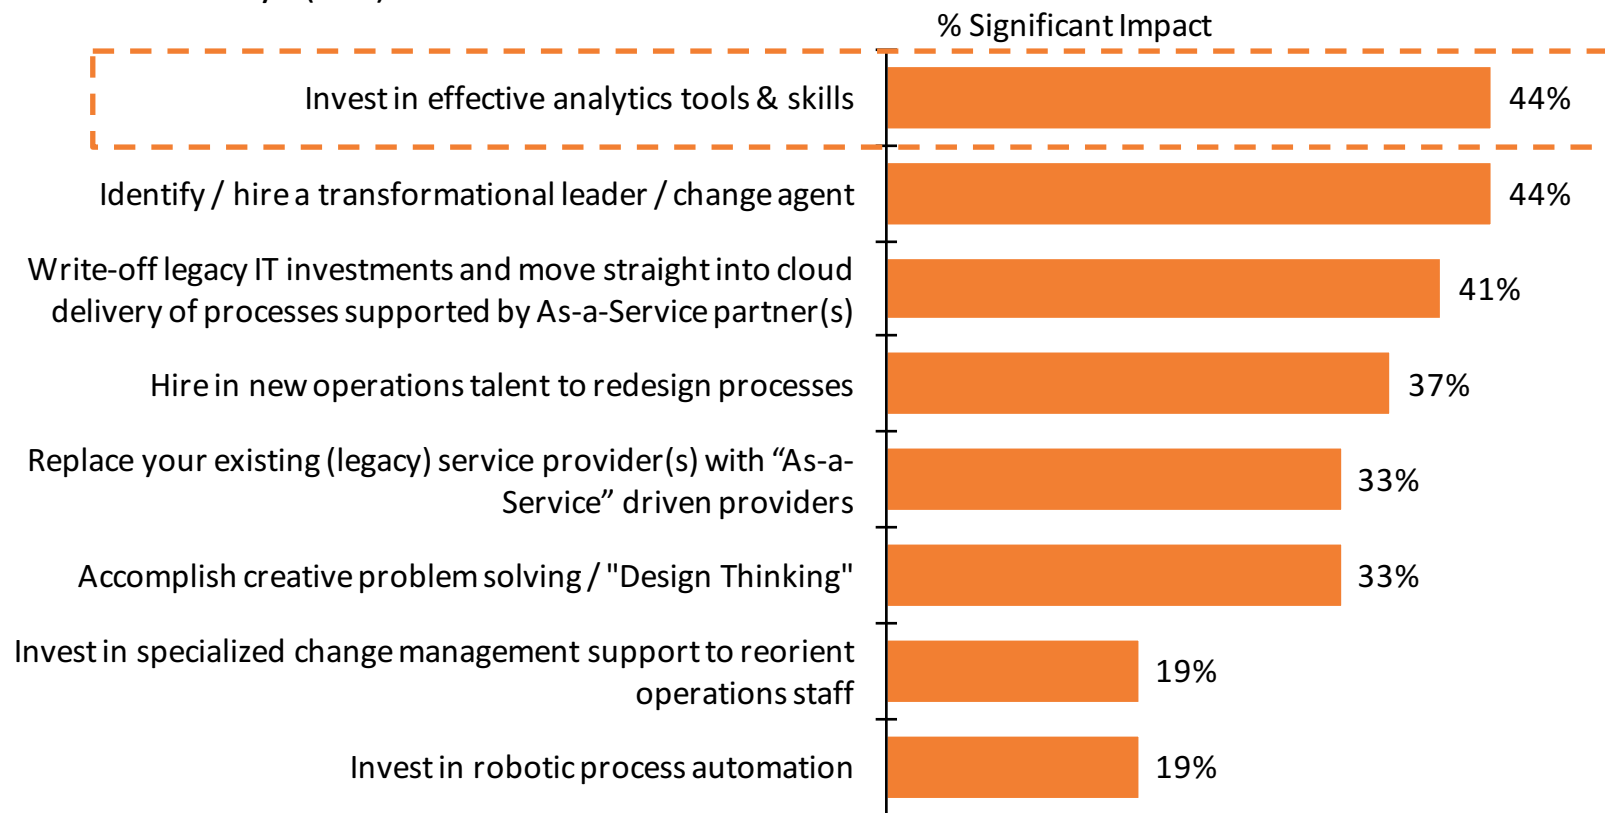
% Significant Impact

Invest in effective analytics tools & skills 44%

Identify / hire a transformational leader / change agent 44%

Write-off legacy IT investments and move straight into cloud delivery of processes supported by As-a-Service partner(s) 41%

Hire in new operations talent to redesign processes 37%

Replace your existing (legacy) service provider(s) with "As-a-Service" driven providers 33%

Accomplish creative problem solving / "Design Thinking" 33%

Invest in specialized change management support to reorient operations staff 19%

Invest in robotic process automation 19%